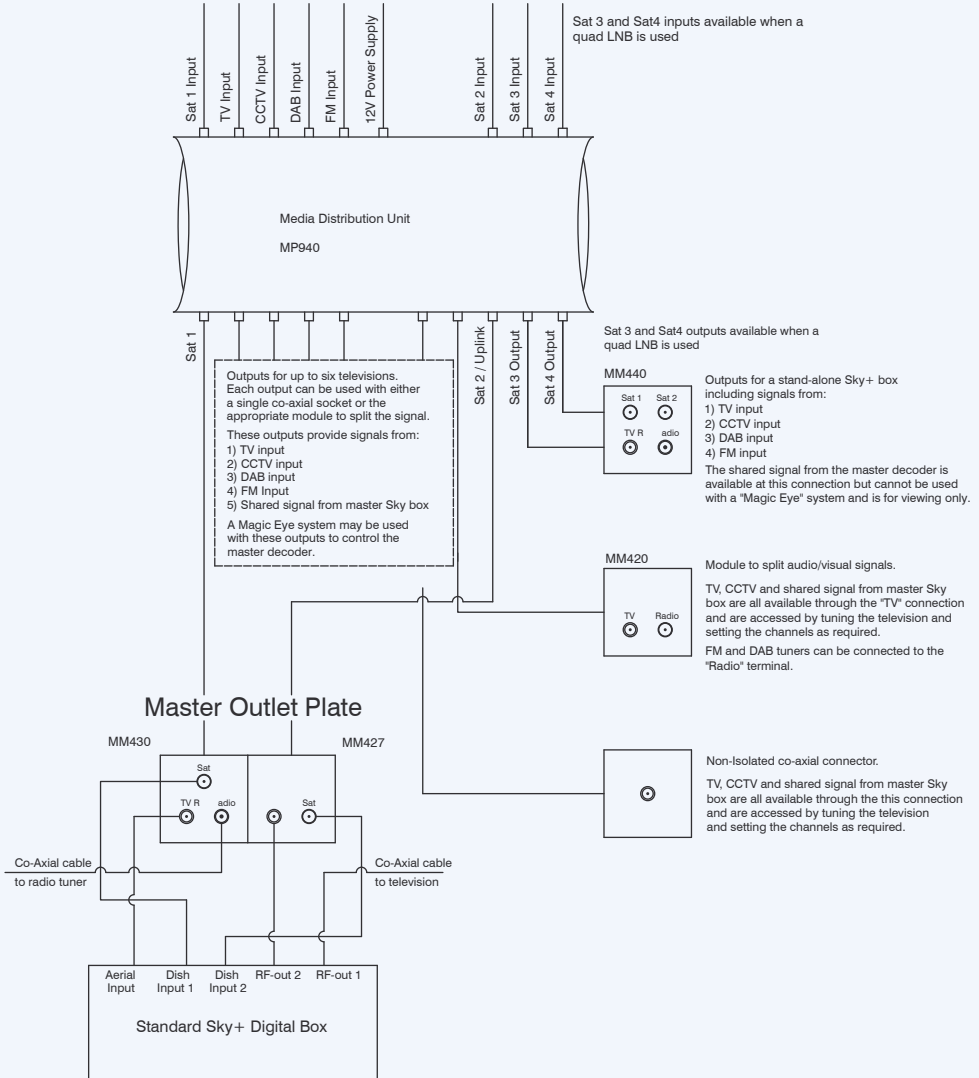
Sat 3 and Sat4 inputs available when a quad LNB is used

Sat 1 Input
TV Input
CCTV Input
DAB Input
FM Input
12V Power Supply
Sat 2 Input
Sat 3 Input
Sat 4 Input

Media Distribution Unit

MP940

Sat 1
Sat 2 / Uplink
Sat 3 Output
Sat 4 Output

Sat 3 and Sat4 outputs available when a quad LNB is used

Outputs for up to six televisions. Each output can be used with either a single co-axial socket or the appropriate module to split the signal.

These outputs provide signals from:
1) TV input
2) CCTV input
3) DAB input
4) FM Input
5) Shared signal from master Sky box

A Magic Eye system may be used with these outputs to control the master decoder.

MM440
Sat 1
Sat 2
TV R
adio

Outputs for a stand-alone Sky+ box including signals from:
1) TV input
2) CCTV input
3) DAB input
4) FM input
The shared signal from the master decoder is available at this connection but cannot be used with a "Magic Eye" system and is for viewing only.

MM420
TV
Radio

Module to split audio/visual signals.

TV, CCTV and shared signal from master Sky box are all available through the "TV" connection and are accessed by tuning the television and setting the channels as required.

FM and DAB tuners can be connected to the "Radio" terminal.

Master Outlet Plate

MM430
MM427
Sat
TV R
adio
Sat

Non-Isolated co-axial connector.

TV, CCTV and shared signal from master Sky box are all available through the this connection and are accessed by tuning the television and setting the channels as required.

Co-Axial cable to radio tuner

Co-Axial cable to television

Aerial Input
Dish Input 1
Dish Input 2
RF-out 2
RF-out 1

Standard Sky+ Digital Box